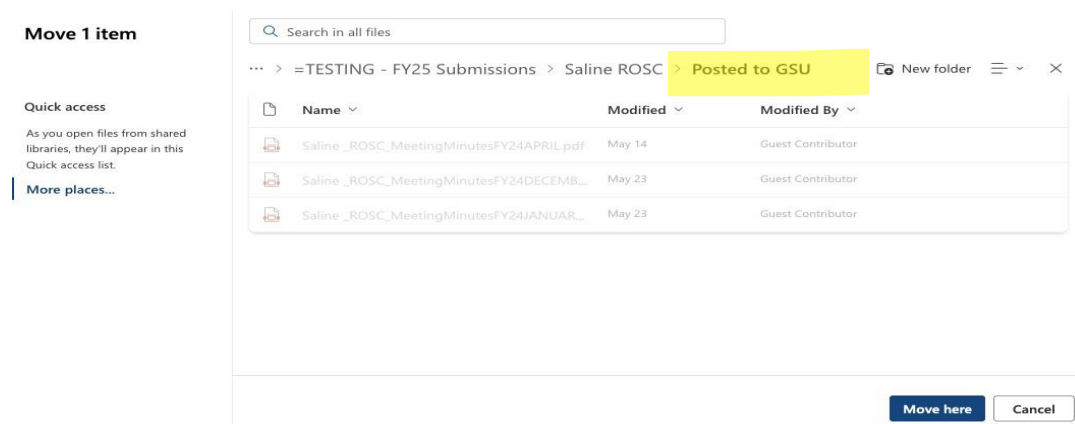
Move 1 item

Quick access

As you open files from shared libraries, they'll appear in this Quick access list.

More places...

Search in all files

··· > =TESTING - FY25 Submissions > Saline ROSC > Posted to GSU

New folder

| Name | Modified | Modified By |
|---|---|---|
| Saline _ROSC_MeetingMinutesFY24APRIL.pdf | May 14 | Guest Contributor |
| Saline _ROSC_MeetingMinutesFY24DECEMB... | May 23 | Guest Contributor |
| Saline _ROSC_MeetingMinutesFY24JANUAR... | May 23 | Guest Contributor |

Move here

Cancel